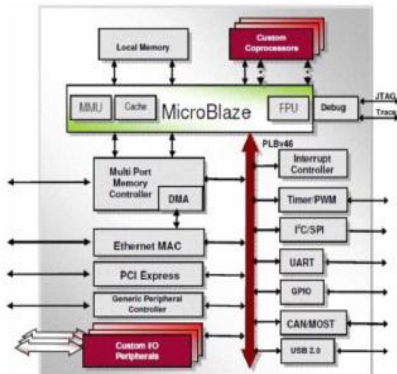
Local Memory

Custom Coprocessors

MMU

Cache

MicroBlaze

FPU

Debug

JTAG

Trace

PLBv46

Multi Port Memory Controller

DMA

Interrupt Controller

Timer/PWM

I²C/SPI

Ethernet MAC

UART

PCI Express

GPIO

Generic Peripheral Controller

CAN/MOST

Custom I/O Peripherals

USB 2.0